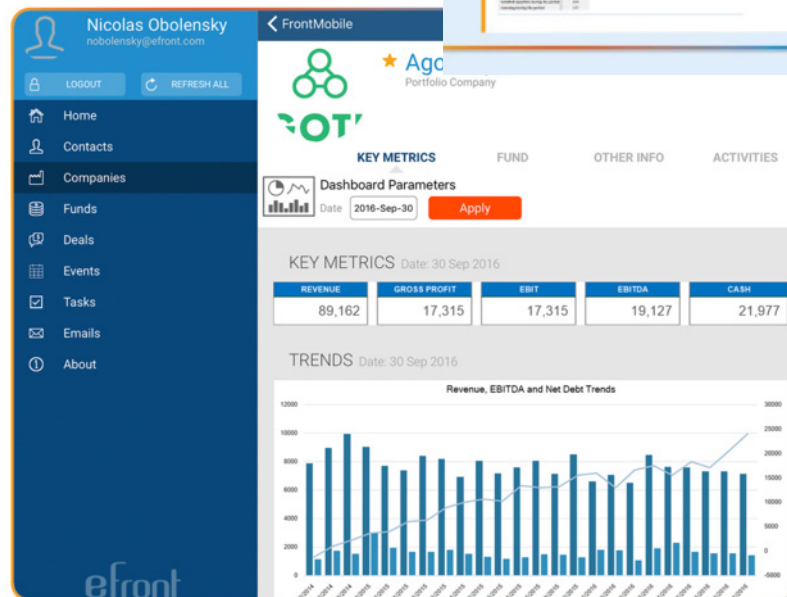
Nicolas Obolensky
nobolensky@efront.com

LOGOUT
REFRESH ALL

Home
Contacts
Companies
Funds
Deals
Events
Tasks
Emails
About

efront

FrontMobile

Ago
Portfolio Company

KEY METRICS
FUND
OTHER INFO
ACTIVITIES

Dashboard Parameters
Date 2016-Sep-30
Apply

KEY METRICS Date: 30 Sep 2016

| REVENUE | GROSS PROFIT | EBIT | EBITDA | CASH |
|---|---|---|---|---|
| 89,162 | 17,315 | 17,315 | 19,127 | 21,977 |

TRENDS Date: 30 Sep 2016

Revenue, EBITDA and Net Debt Trends

12000
10000
8000
6000
4000
2000
0

30000
25000
20000
15000
10000
5000
0
-5000